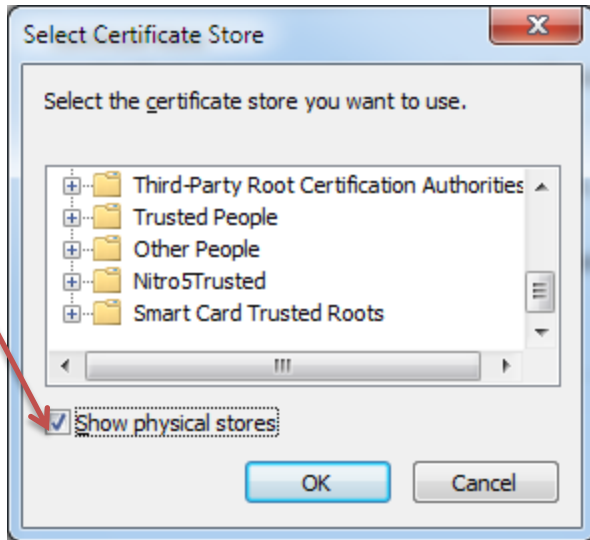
Select Certificate Store

Select the certificate store you want to use.

Third-Party Root Certification Authorities
Trusted People
Other People
Nitro5Trusted
Smart Card Trusted Roots

Show physical stores

OK

Cancel